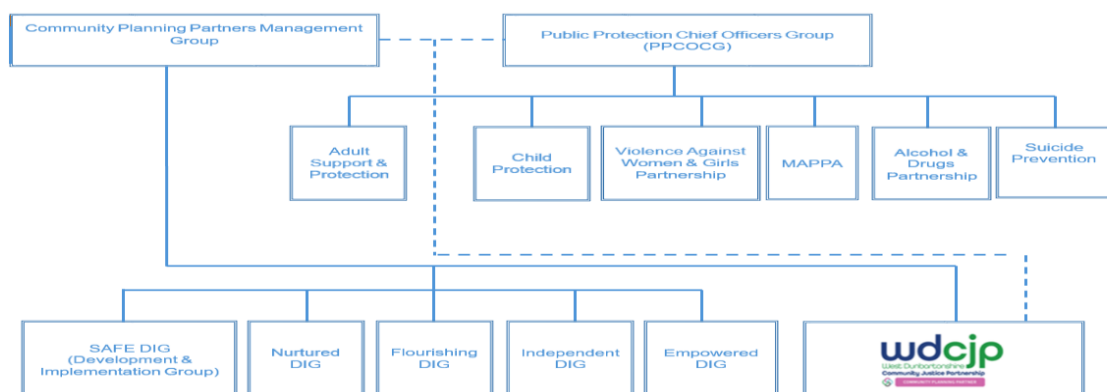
Community Planning Partners Management Group

Public Protection Chief Officers Group (PPCOCG)

Adult Support & Protection

Child Protection

Violence Against Women & Girls Partnership

MAPPA

Alcohol & Drugs Partnership

Suicide Prevention

SAFE DIG (Development & Implementation Group)

Nurtured DIG

Flourishing DIG

Independent DIG

Empowered DIG

wdcjp
West Dunbartonshire Community Justice Partnership
COMMUNITY PLANNING PARTNER